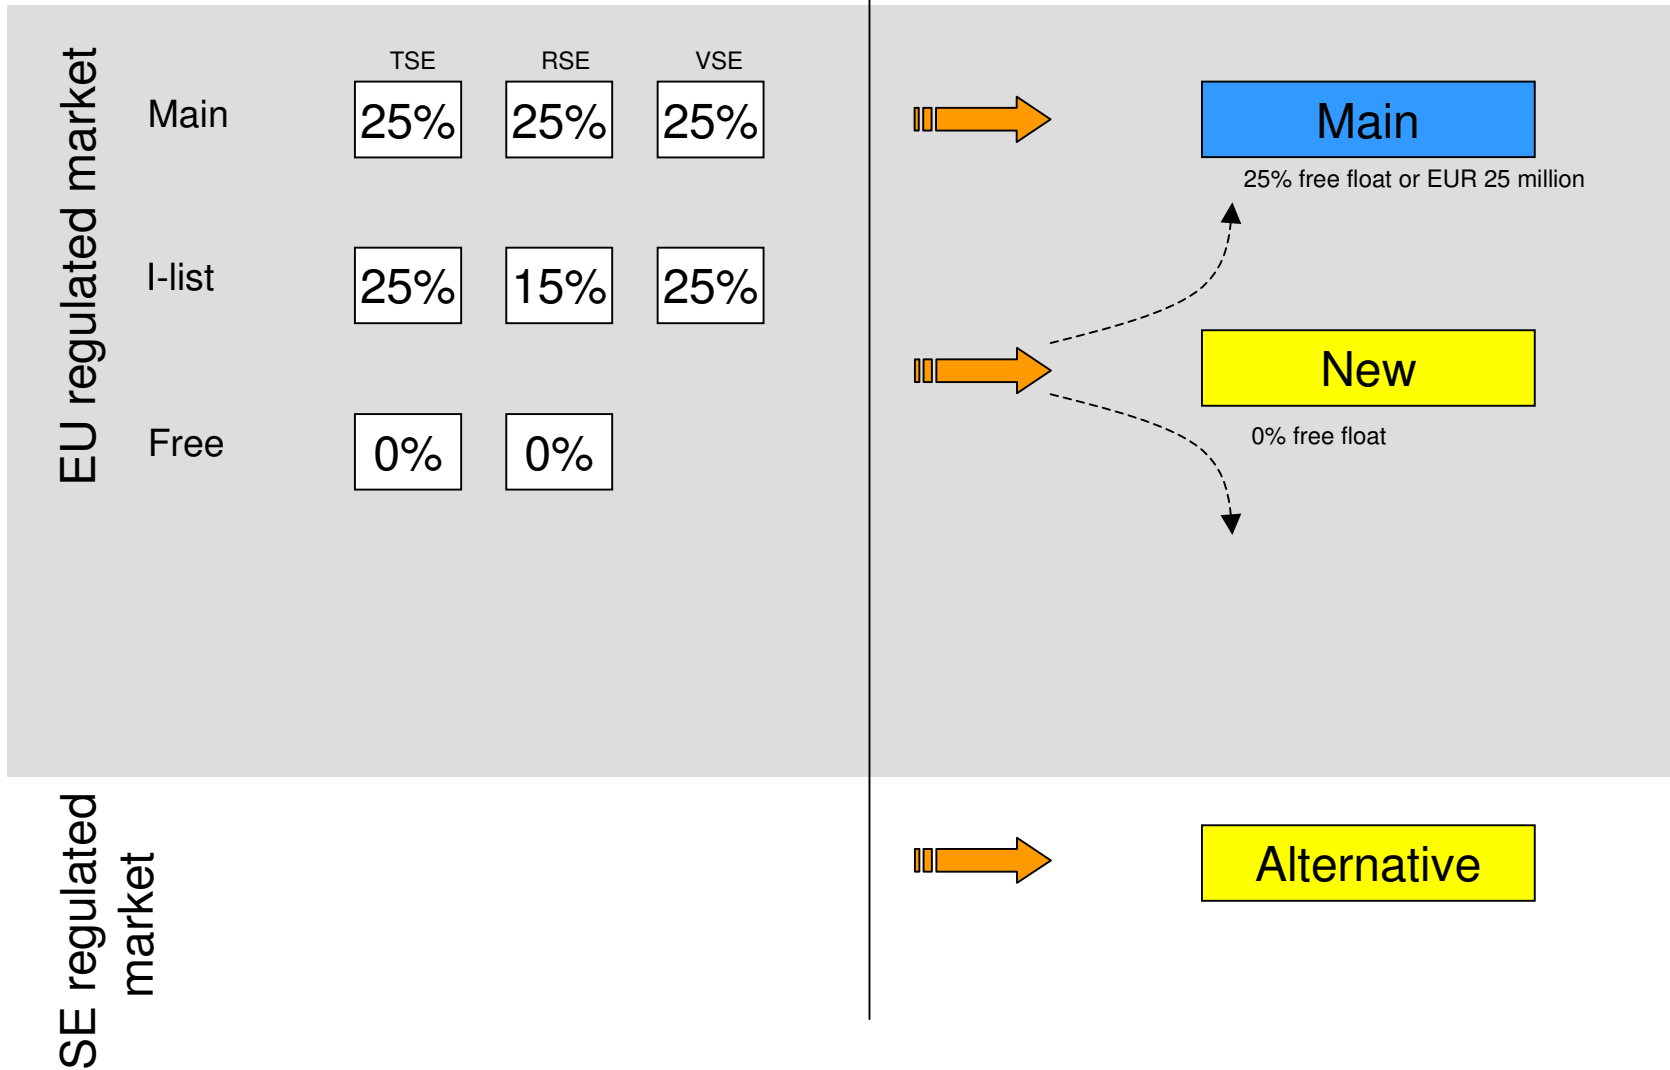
EU regulated market

| | TSE | RSE | VSE |
|---|---|---|---|
| Main | 25% | 25% | 25% |
| I-list | 25% | 15% | 25% |
| Free | 0% | 0% | |

Main

25% free float or EUR 25 million

New

0% free float

SE regulated market

Alternative